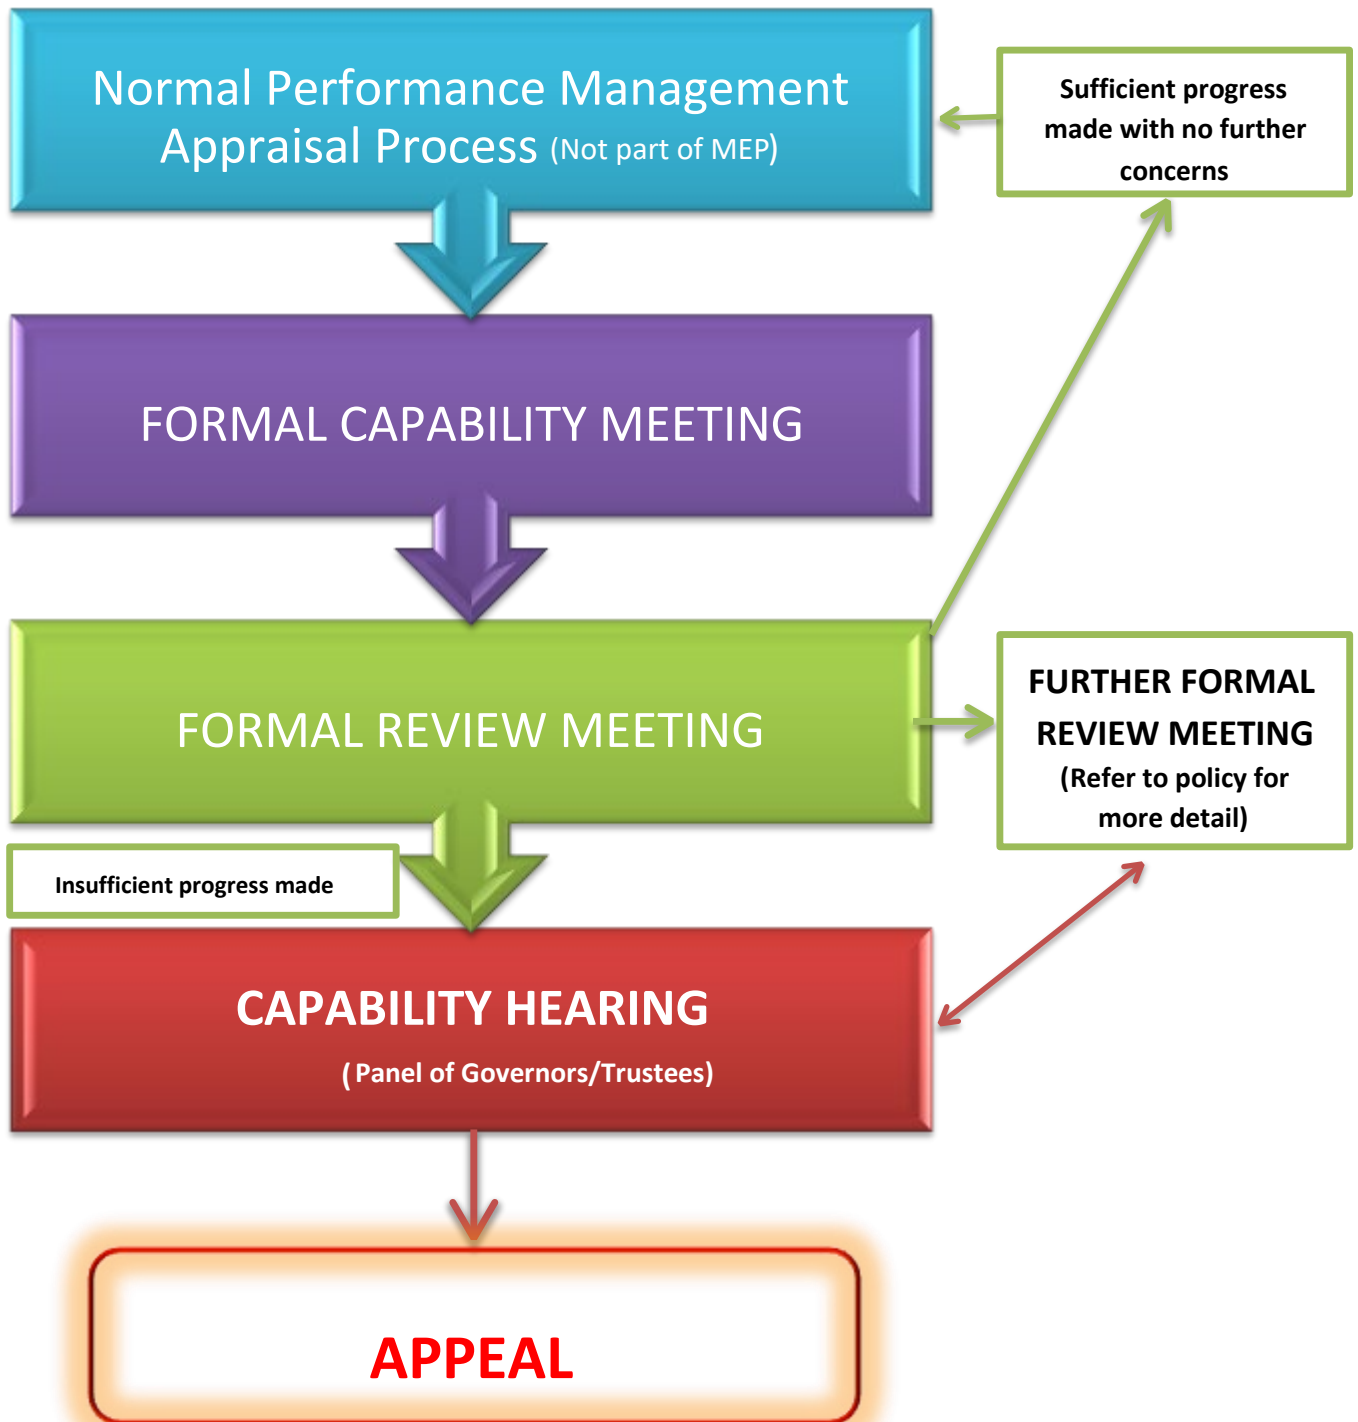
Normal Performance Management Appraisal Process (Not part of MEP)

Sufficient progress made with no further concerns

FORMAL CAPABILITY MEETING

FORMAL REVIEW MEETING

FURTHER FORMAL REVIEW MEETING (Refer to policy for more detail)

Insufficient progress made

CAPABILITY HEARING

( Panel of Governors/Trustees)

APPEAL